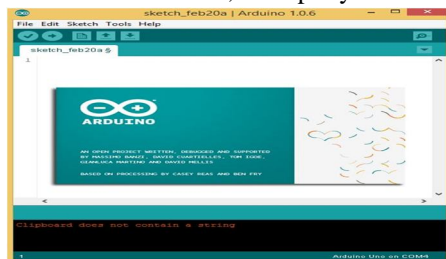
sketch_feb20a | Arduino 1.0.6

File Edit Sketch Tools Help

sketch_feb20a §

1

ARDUINO

AN OPEN PROJECT WRITTEN, DEBUGGED AND SUPPORTED BY MASSIMO BANZI, DAVID CUARTIELLES, TOM IGOE, GIANLUCA MARTINO AND DAVID MELLIS

BASED ON PROCESSING BY CASEY REAS AND BEN FRY

Clipboard does not contain a string

1

Arduino Uno on COM4